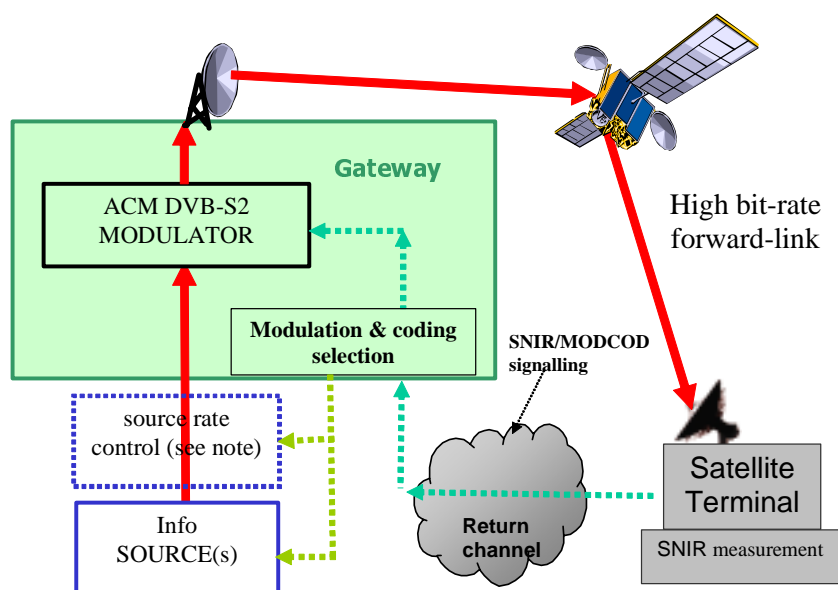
Gateway

ACM DVB-S2 MODULATOR

Modulation & coding selection

High bit-rate forward-link

SNIR/MODCOD signalling

source rate control (see note)

Info SOURCE(s)

Return channel

Satellite Terminal

SNIR measurement